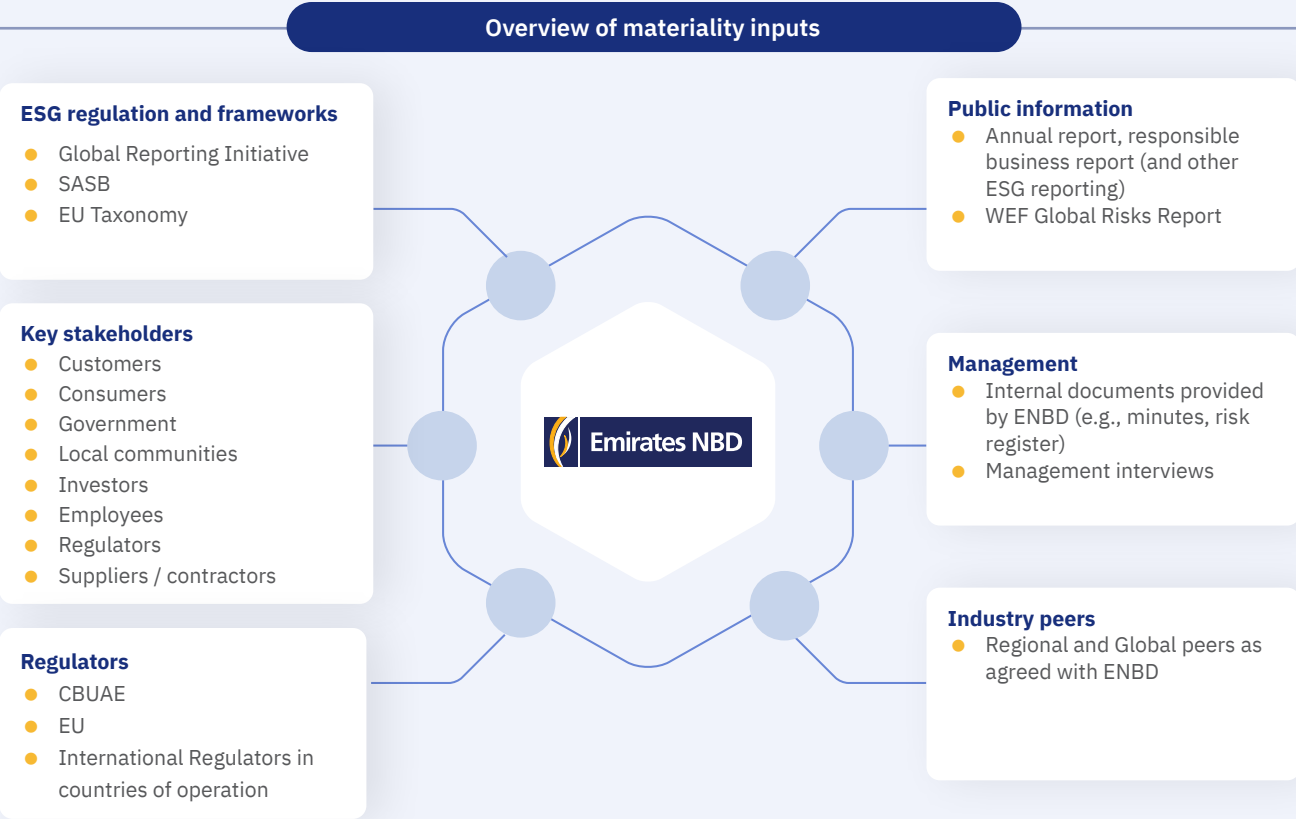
Overview of materiality inputs

ESG regulation and frameworks
- Global Reporting Initiative
- SASB
- EU Taxonomy

Key stakeholders
- Customers
- Consumers
- Government
- Local communities
- Investors
- Employees
- Regulators
- Suppliers / contractors

Regulators
- CBUAE
- EU
- International Regulators in countries of operation

Emirates NBD

Public information
- Annual report, responsible business report (and other ESG reporting)
- WEF Global Risks Report

Management
- Internal documents provided by ENBD (e.g., minutes, risk register)
- Management interviews

Industry peers
- Regional and Global peers as agreed with ENBD